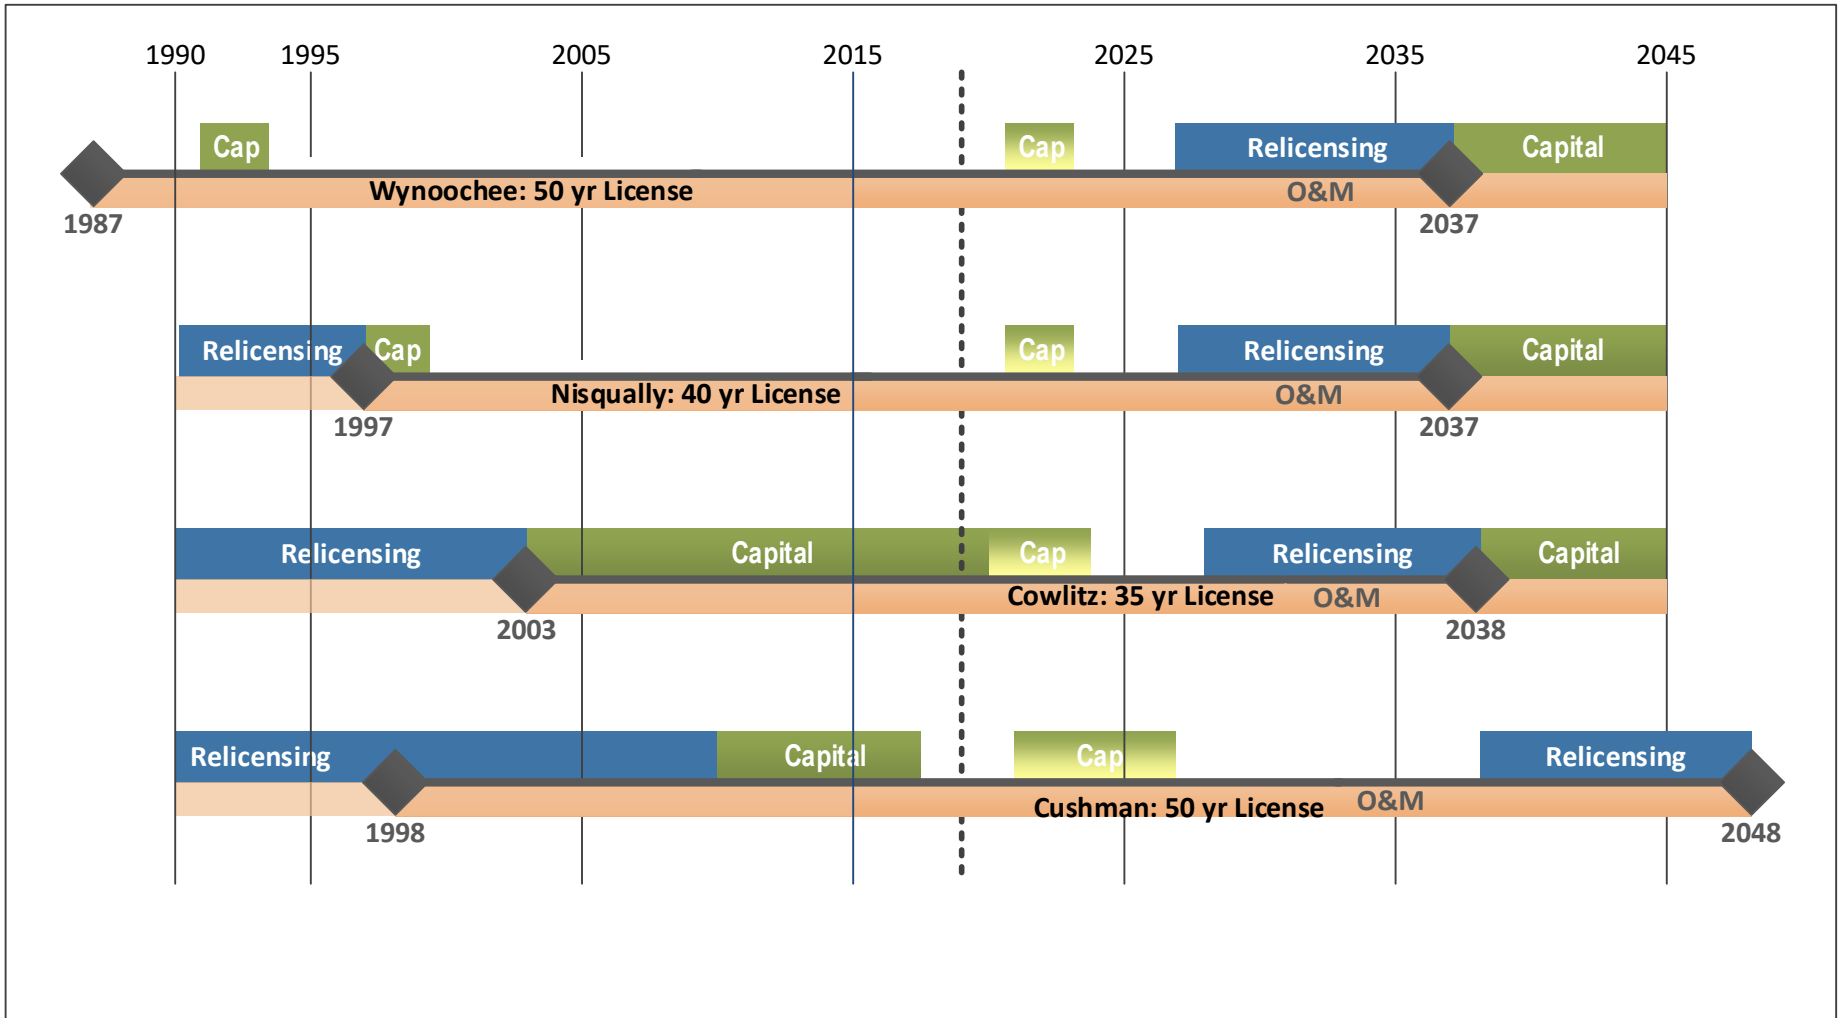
1990 1995 2005 2015 2025 2035 2045

Cap
Cap
Relicensing
Capital
Wynoochee: 50 yr License
O&M
1987
2037

Relicensing
Cap
Cap
Relicensing
Capital
Nisqually: 40 yr License
O&M
1997
2037

Relicensing
Capital
Cap
Relicensing
Capital
Cowlitz: 35 yr License
O&M
2003
2038

Relicensing
Capital
Cap
Relicensing
Cushman: 50 yr License
O&M
1998
2048